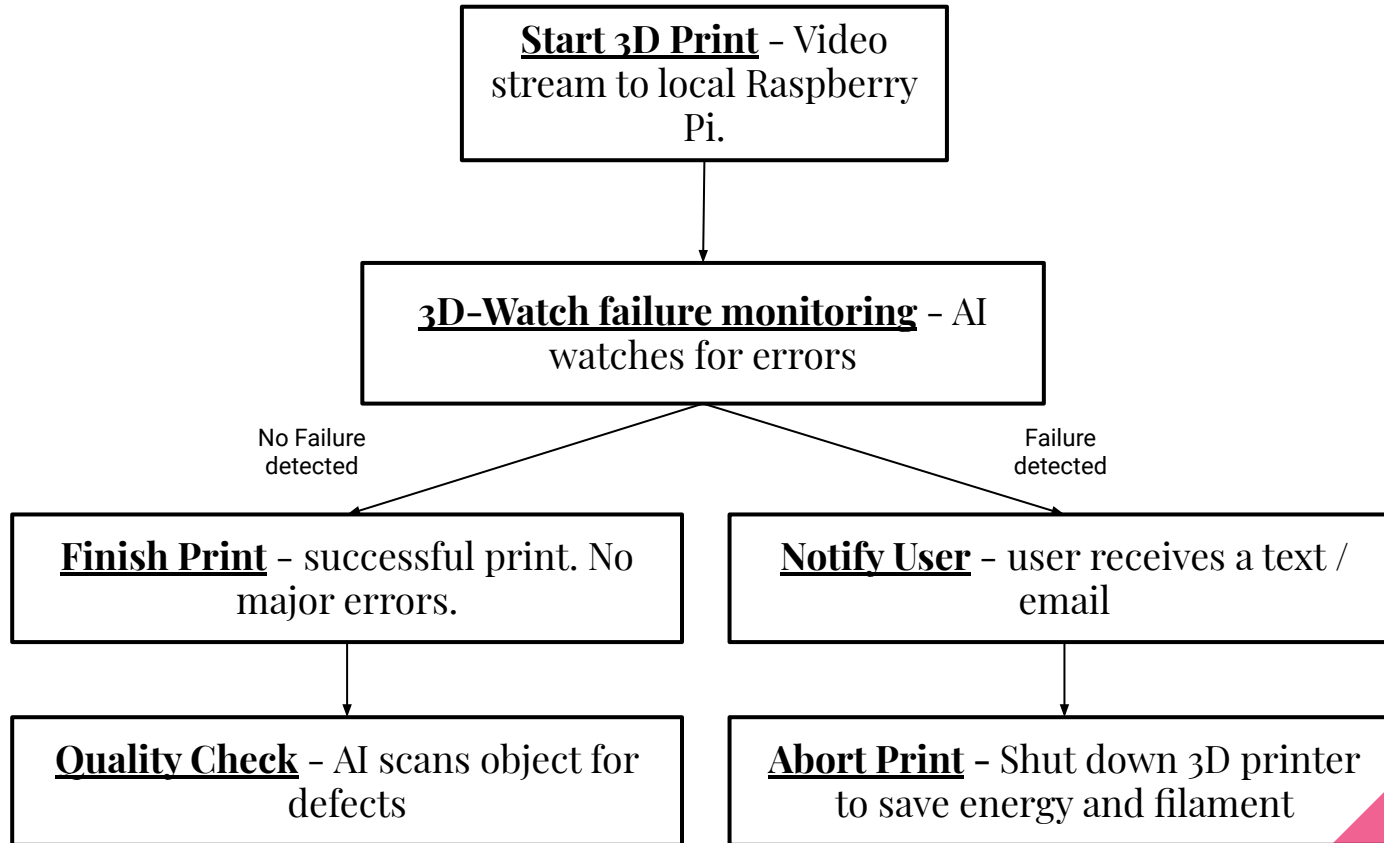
**Start 3D Print** - Video stream to local Raspberry Pi.

**3D-Watch failure monitoring** - AI watches for errors

No Failure detected

Failure detected

**Finish Print** - successful print. No major errors.

**Notify User** - user receives a text / email

**Quality Check** - AI scans object for defects

**Abort Print** - Shut down 3D printer to save energy and filament